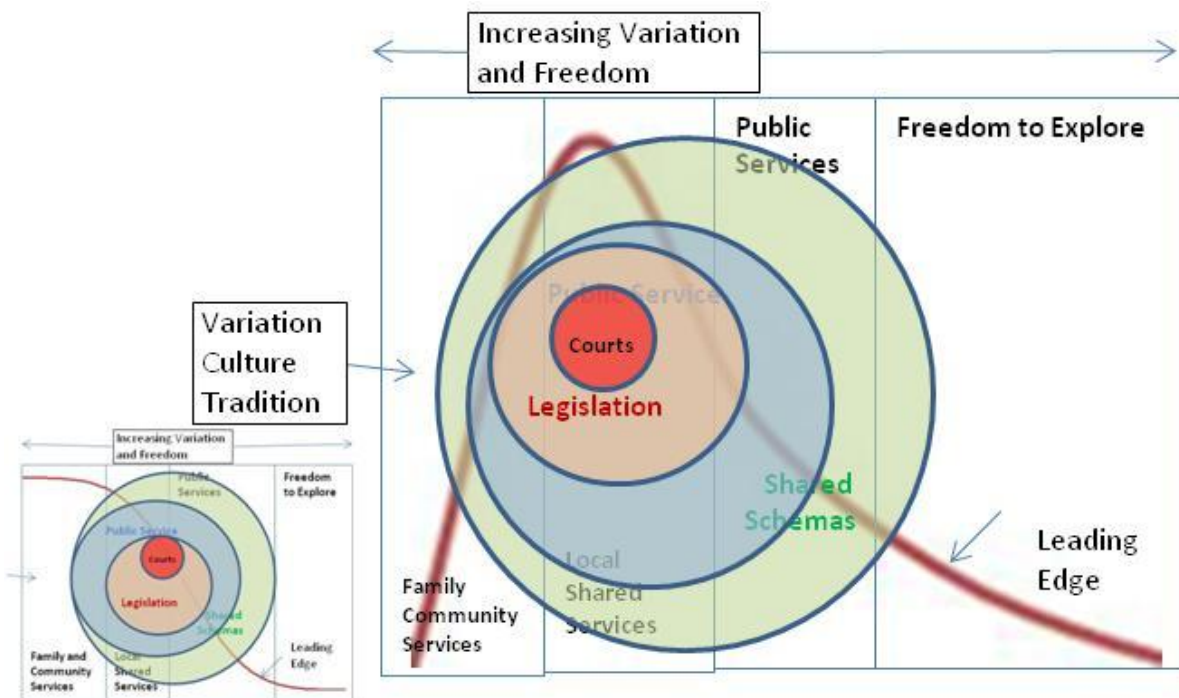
Increasing Variation and Freedom

Public Services

Freedom to Explore

Public Service

Courts

Legislation

Variation Culture Tradition

Shared Schemas

Leading Edge

Family Community Services

Local Shared Services

Increasing Variation and Freedom

Public Services

Freedom to Explore

Public Service

Courts

Legislation

Shared Schemas

Leading Edge

Family and Community Services

Local Shared Services